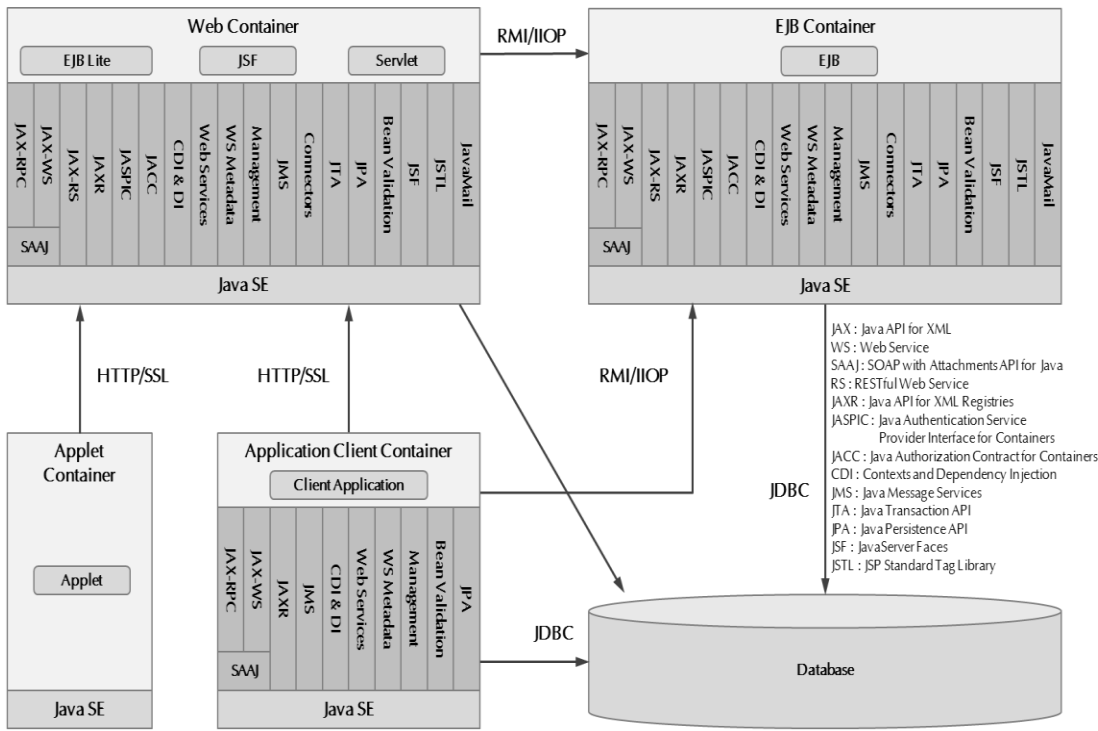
Web Container

EJB Lite

JSF

Servlet

JAX-RPC
JAX-WS
JAX-RS
JAXR
JASPIC
JACC
CDI & DI
Web Services
WS Metadata
Management
JMS
Connectors
JTA
JPA
Bean Validation
JSF
JSTL
JavaMail

SAAJ

Java SE

RMI/IIOP

EJB Container

EJB

JAX-RPC
JAX-WS
JAX-RS
JAXR
JASPIC
JACC
CDI & DI
Web Services
WS Metadata
Management
JMS
Connectors
JTA
JPA
Bean Validation
JSF
JSTL
JavaMail

SAAJ

Java SE

JAX : Java API for XML
WS : Web Service
SAAJ : SOAP with Attachments API for Java
RS : RESTful Web Service
JAXR : Java API for XML Registries
JASPIC : Java Authentication Service Provider Interface for Containers
JACC : Java Authorization Contract for Containers
CDI : Contexts and Dependency Injection
JMS : Java Message Services
JTA : Java Transaction API
JPA : Java Persistence API
JSF : JavaServer Faces
JSTL : JSP Standard Tag Library

HTTP/SSL

HTTP/SSL

RMI/IIOP

JDBC

Applet Container

Applet

Java SE

Application Client Container

Client Application

JAX-RPC
JAX-WS
JAXR
JMS
CDI & DI
Web Services
WS Metadata
Management
Bean Validation
JPA

SAAJ

Java SE

JDBC

Database